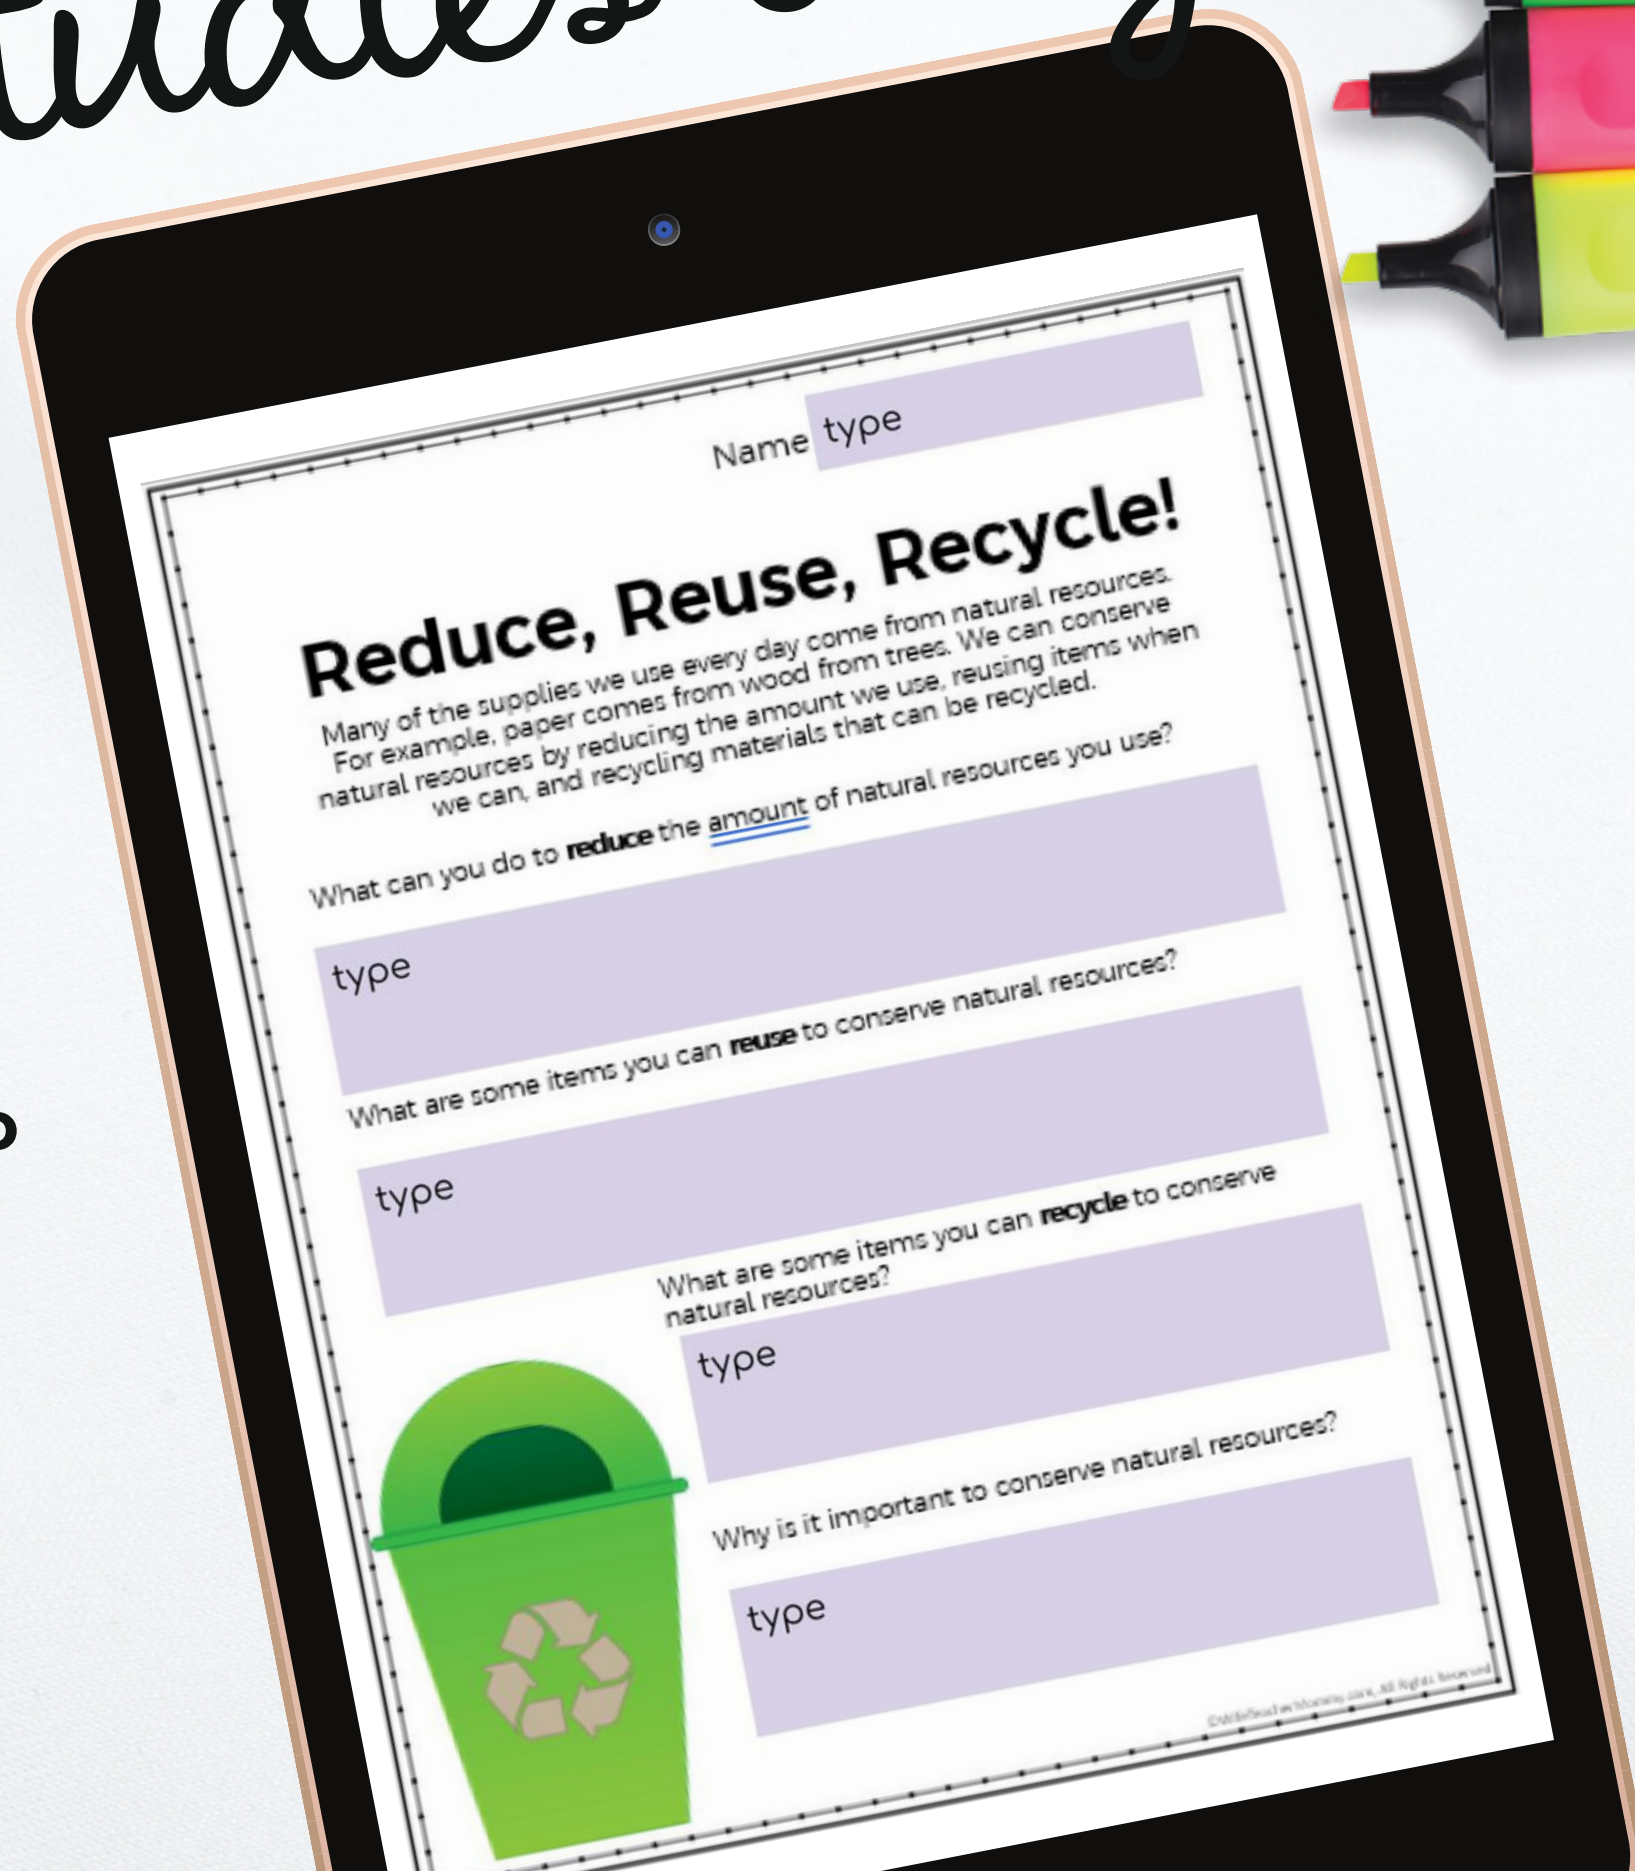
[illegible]

Name type

Reduce, Reuse, Recycle!

Many of the supplies we use every day come from natural resources. For example, paper comes from wood from trees. We can conserve natural resources by reducing the amount we use, reusing items when we can, and recycling materials that can be recycled.

What can you do to **reduce** the amount of natural resources you use?

type

What are some items you can **reuse** to conserve natural resources?

type

What are some items you can **recycle** to conserve natural resources?

type

Why is it important to conserve natural resources?

type

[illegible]